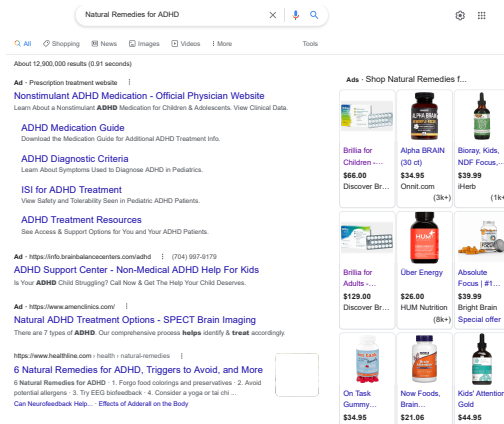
Natural Remedies for ADHD

All  Shopping  News  Images  Videos  More  Tools

About 12,900,000 results (0.91 seconds)

Ad · Prescription treatment website
Nonstimulant ADHD Medication - Official Physician Website
Learn About a Nonstimulant ADHD Medication for Children & Adolescents. View Clinical Data.

ADHD Medication Guide
Download the Medication Guide for Additional ADHD Treatment Info.

ADHD Diagnostic Criteria
Learn About Symptoms Used to Diagnose ADHD in Pediatrics.

ISI for ADHD Treatment
View Safety and Tolerability Seen in Pediatric ADHD Patients.

ADHD Treatment Resources
See Access & Support Options for You and Your ADHD Patients.

Ad · https://info.brainbalancecenters.com/adhd  (704) 997-9179
ADHD Support Center - Non-Medical ADHD Help For Kids
Is Your ADHD Child Struggling? Call Now & Get The Help Your Child Deserves.

Ad · https://www.amenclinics.com/
Natural ADHD Treatment Options - SPECT Brain Imaging
There are 7 types of ADHD. Our comprehensive process helps identify & treat accordingly.

https://www.healthline.com › health › natural-remedies
6 Natural Remedies for ADHD, Triggers to Avoid, and More
6 Natural Remedies for ADHD · 1. Forgo food colorings and preservatives · 2. Avoid potential allergens · 3. Try EEG biofeedback · 4. Consider a yoga or tai chi ...
Can Neurofeedback Help... Effects of Adderall on the Body

Ads · Shop Natural Remedies f...

Brillia for Children -...
$66.00
Discover Br...

Alpha BRAIN (30 ct)
$34.95
Onnit.com
(3k+)

Bioray, Kids, NDF Focus,...
$39.99
iHerb
(1k+

Brillia for Adults -...
$129.00
Discover Br...

Über Energy
$26.00
HUM Nutrition
(8k+)

Absolute Focus | #1...
$39.99
Bright Brain
Special offer

On Task Gummy...
$34.95

Now Foods, Brain...
$21.06

Kids' Attention Gold
$44.95